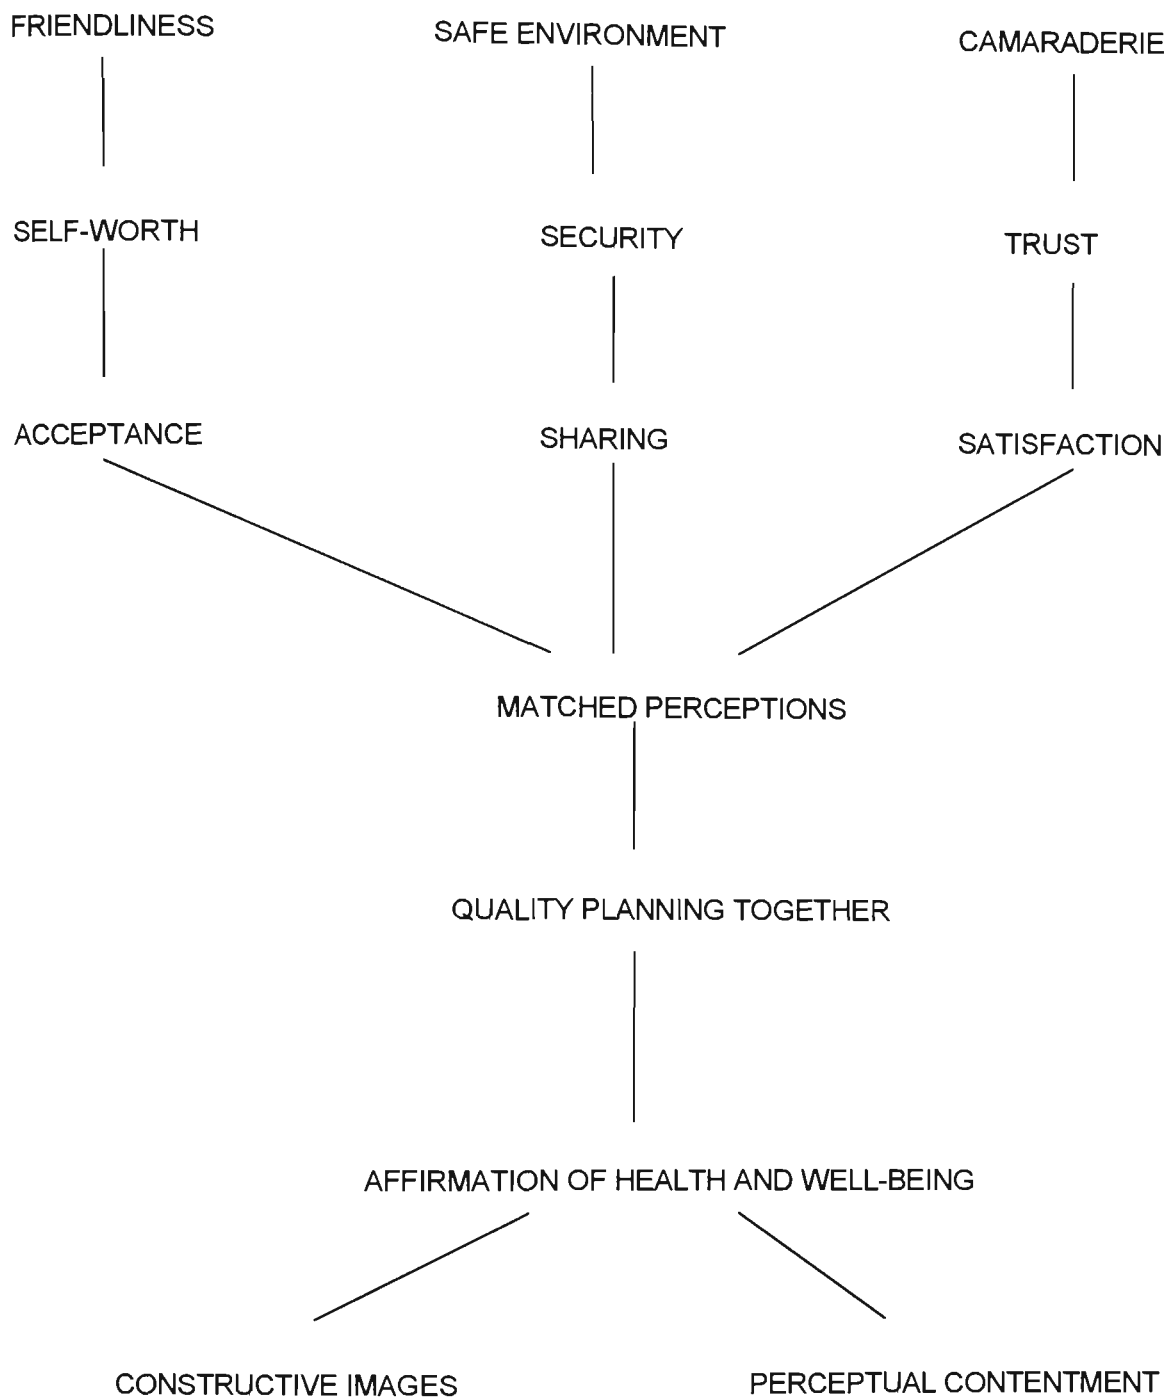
FRIENDLINESS

SAFE ENVIRONMENT

CAMARADERIE

SELF-WORTH

SECURITY

TRUST

ACCEPTANCE

SHARING

SATISFACTION

MATCHED PERCEPTIONS

QUALITY PLANNING TOGETHER

AFFIRMATION OF HEALTH AND WELL-BEING

CONSTRUCTIVE IMAGES

PERCEPTUAL CONTENTMENT